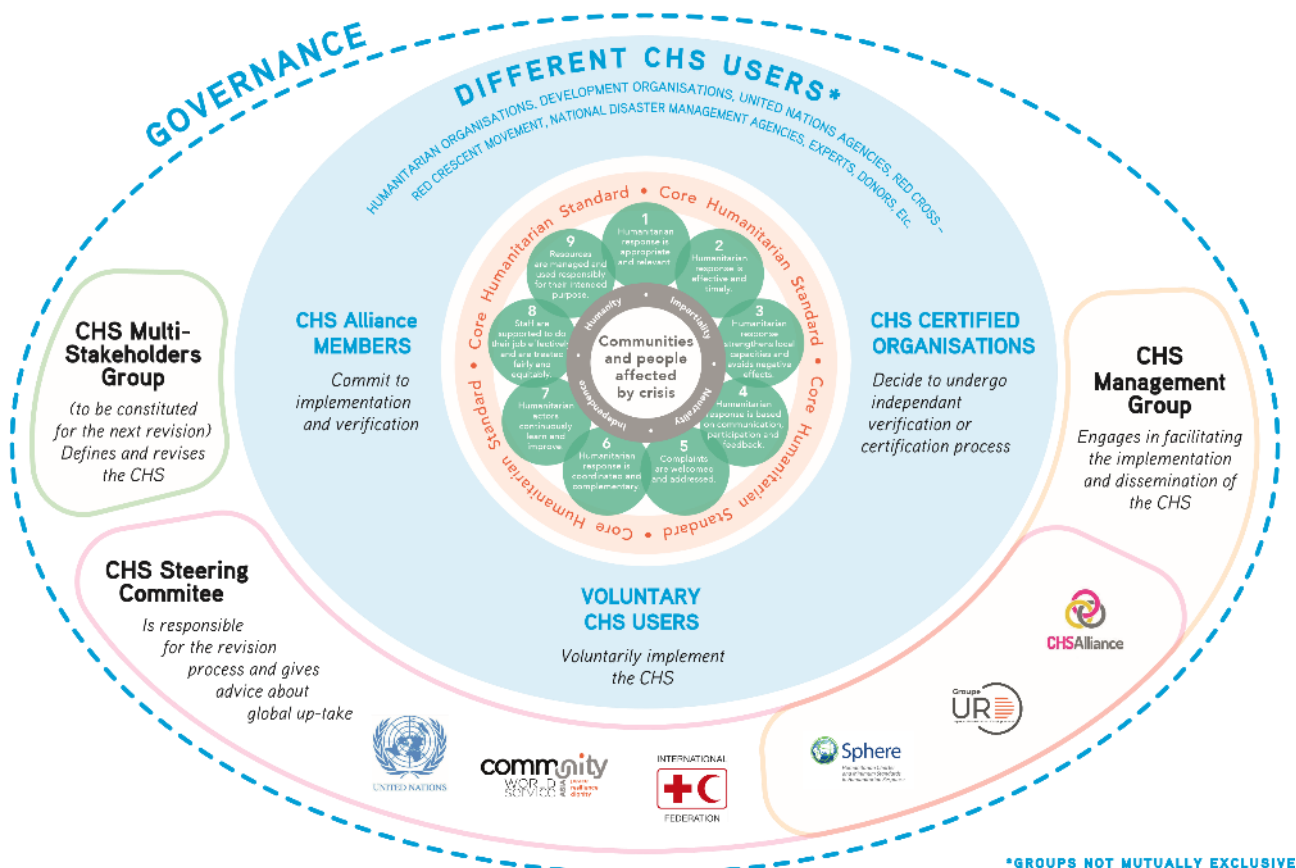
GOVERNANCE

DIFFERENT CHS USERS*

HUMANITARIAN ORGANISATIONS, DEVELOPMENT ORGANISATIONS, UNITED NATIONS AGENCIES, RED CROSS – RED CRESCENT MOVEMENT, NATIONAL DISASTER MANAGEMENT AGENCIES, EXPERTS, DONORS, Etc.

Core Humanitarian Standard • Core Humanitarian Standard • Core Humanitarian Standard • Core Humanitarian Standard

1 Humanitarian response is appropriate and relevant.

2 Humanitarian response is effective and timely.

3 Humanitarian response strengthens local capacities and avoids negative effects.

4 Humanitarian response is based on communication, participation and feedback.

5 Complaints are welcomed and addressed.

6 Humanitarian response is coordinated and complementary.

7 Humanitarian actors continuously learn and improve.

8 Staff are supported to do their job effectively, and are treated fairly and equitably.

9 Resources are managed and used responsibly for their intended purpose.

Humanity • Impartiality • Neutrality • Independence

Communities and people affected by crisis

CHS Multi-Stakeholders Group

(to be constituted for the next revision) Defines and revises the CHS

CHS Alliance MEMBERS

Commit to implementation and verification

CHS CERTIFIED ORGANISATIONS

Decide to undergo independant verification or certification process

CHS Management Group

Engages in facilitating the implementation and dissemination of the CHS

CHS Steering Commitee

Is responsible for the revision process and gives advice about global up-take

VOLUNTARY CHS USERS

Voluntarily implement the CHS

UNITED NATIONS

community WORLD SERVICE ASIA

INTERNATIONAL FEDERATION

Sphere

Groupe URD

CHSAlliance

*GROUPS NOT MUTUALLY EXCLUSIVE